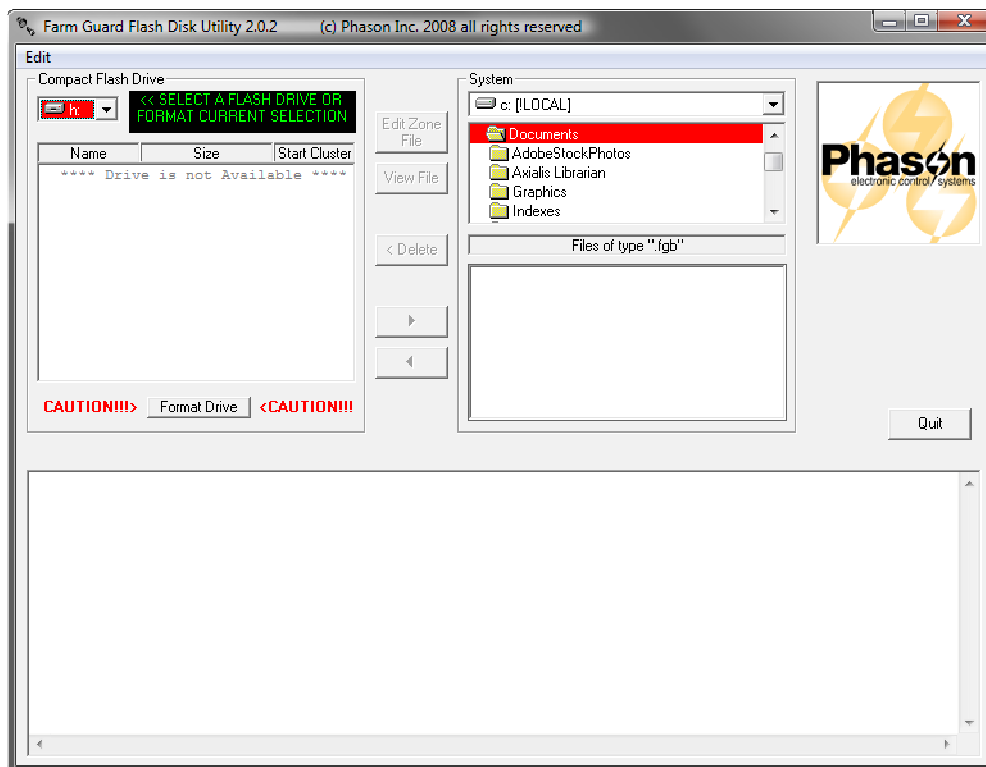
Farm Guard Flash Disk Utility 2.0.2 (c) Phason Inc. 2008 all rights reserved

Edit

Compact Flash Drive

h:

<< SELECT A FLASH DRIVE OR FORMAT CURRENT SELECTION

| Name | Size | Start Cluster |
|---|---|---|

**** Drive is not Available ****

CAUTION!!!> Format Drive <CAUTION!!!

Edit Zone File

View File

< Delete

System

c: [!LOCAL]

Documents
AdobeStockPhotos
Axialis Librarian
Graphics
Indexes

Files of type "*.fgb"

Phason
electronic control systems

Quit